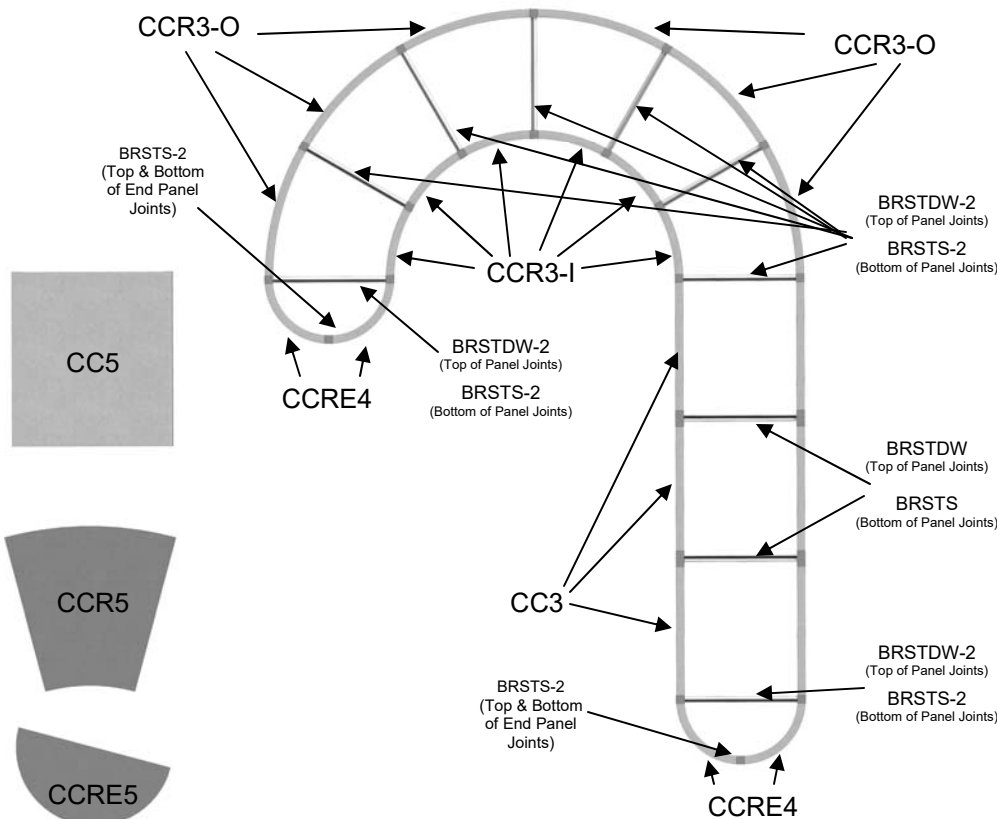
CCR3-O

CCR3-O

BRSTS-2
(Top & Bottom of End Panel Joints)

BRSTDW-2
(Top of Panel Joints)

BRSTS-2
(Bottom of Panel Joints)

CCR3-I

CC5

BRSTDW-2
(Top of Panel Joints)

BRSTS-2
(Bottom of Panel Joints)

CCRE4

BRSTDW
(Top of Panel Joints)

BRSTS
(Bottom of Panel Joints)

CCR5

CC3

BRSTDW-2
(Top of Panel Joints)

BRSTS-2
(Bottom of Panel Joints)

BRSTS-2
(Top & Bottom of End Panel Joints)

CCRE5

CCRE4